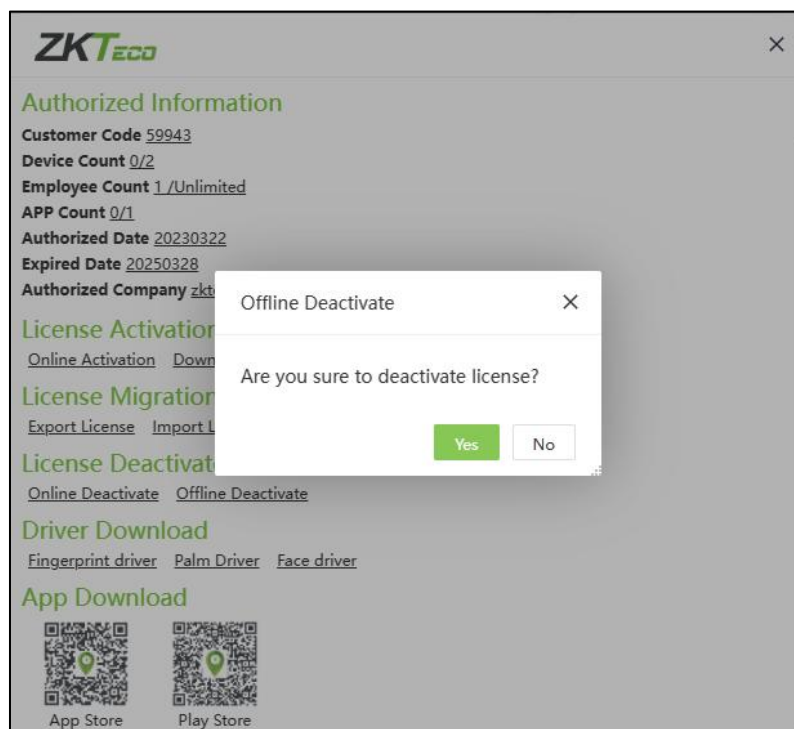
ZKTeco

×

Authorized Information

Customer Code 59943
Device Count 0/2
Employee Count 1 /Unlimited
APP Count 0/1
Authorized Date 20230322
Expired Date 20250328
Authorized Company zkt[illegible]

License Activation
Online Activation Down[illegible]

License Migration
Export License Import L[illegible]

License Deactivat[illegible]
Online Deactivate Offline Deactivate

Driver Download
Fingerprint driver Palm Driver Face driver

App Download
App Store Play Store

Offline Deactivate ×

Are you sure to deactivate license?

Yes No